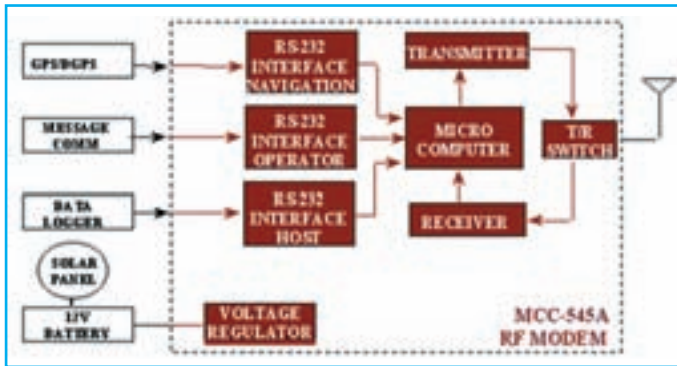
GPS/DGPS

MESSAGE COMM

DATA LOGGER

SOLAR PANEL

12V BATTERY

RS-232 INTERFACE NAVIGATION

RS-232 INTERFACE OPERATOR

RS232 INTERFACE HOST

TRANSMITTER

MICRO COMPUTER

RECEIVER

T/R SWITCH

VOLTAGE REGULATOR

MCC-545A RF MODEM